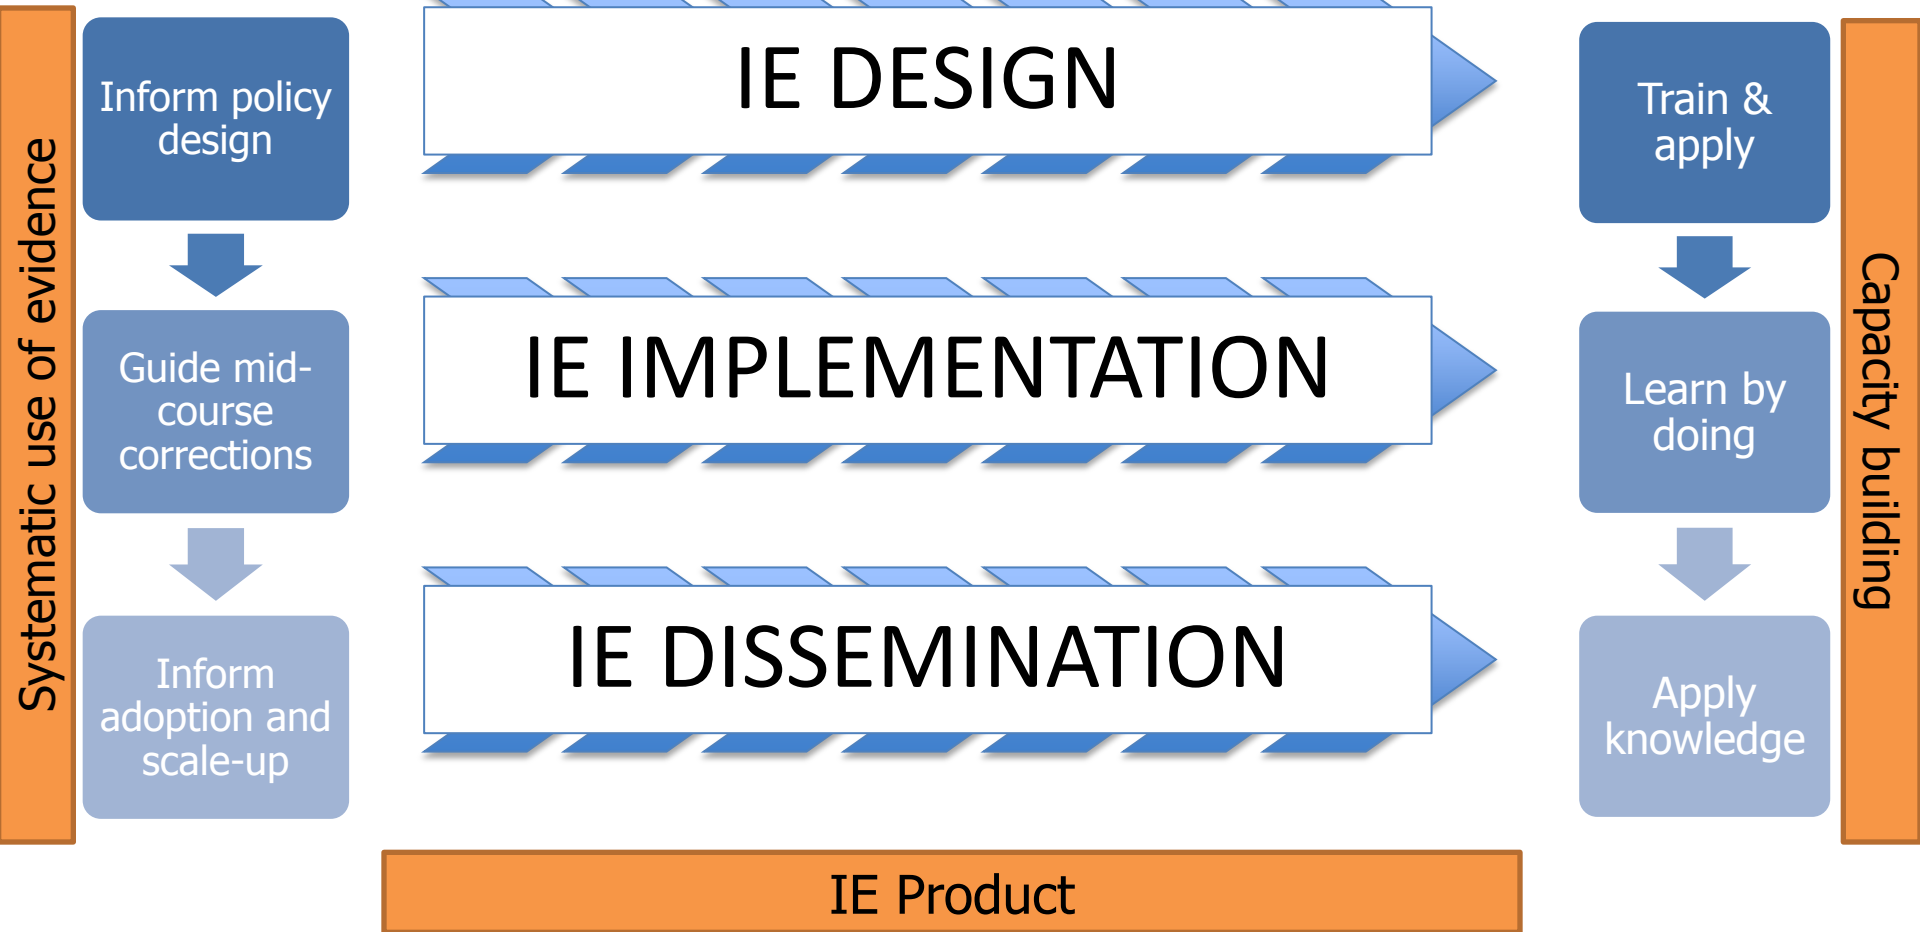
Systematic use of evidence

Inform policy design

Guide mid-course corrections

Inform adoption and scale-up

IE DESIGN

IE IMPLEMENTATION

IE DISSEMINATION

Train & apply

Learn by doing

Apply knowledge

Capacity building

IE Product